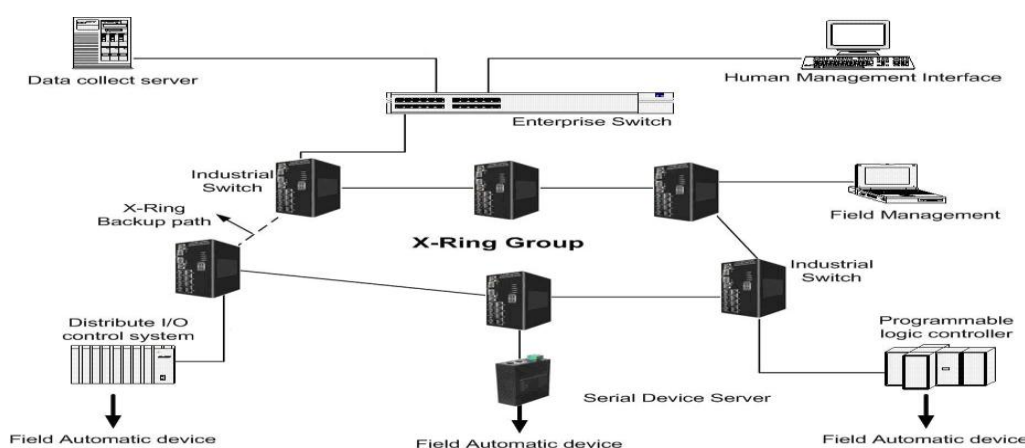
Data collect server

Human Management Interface

Enterprise Switch

Industrial Switch

X-Ring Backup path

Field Management

X-Ring Group

Industrial Switch

Distribute I/O control system

Programmable logic controller

Serial Device Server

Field Automatic device

Field Automatic device

Field Automatic device